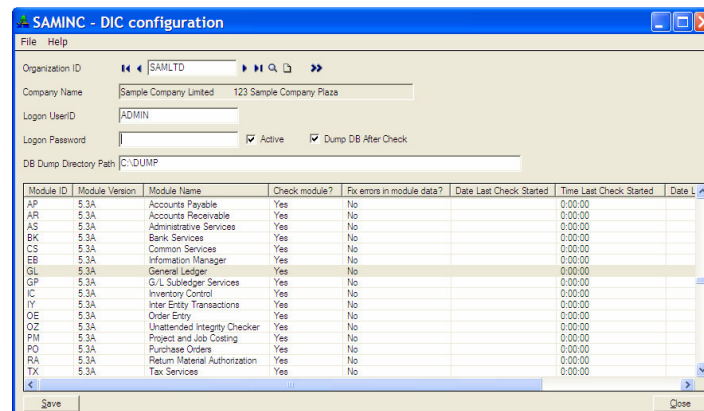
SAMINC - DIC configuration

File Help

Organization ID SAMLTD

Company Name Sample Company Limited 123 Sample Company Plaza

Logon UserID ADMIN

Logon Password

Active

Dump DB After Check

DB Dump Directory Path C:\DUMP

| Module ID | Module Version | Module Name | Check module? | Fix errors in module data? | Date Last Check Started | Time Last Check Started | Date L |
|---|---|---|---|---|---|---|---|
| AP | 5.3A | Accounts Payable | Yes | No | | 0:00:00 | |
| AR | 5.3A | Accounts Receivable | Yes | No | | 0:00:00 | |
| AS | 5.3A | Administrative Services | Yes | No | | 0:00:00 | |
| BK | 5.3A | Bank Services | Yes | No | | 0:00:00 | |
| CS | 5.3A | Common Services | Yes | No | | 0:00:00 | |
| EB | 5.3A | Information Manager | Yes | No | | 0:00:00 | |
| GL | 5.3A | General Ledger | Yes | No | | 0:00:00 | |
| GP | 5.3A | G/L Subledger Services | Yes | No | | 0:00:00 | |
| IC | 5.3A | Inventory Control | Yes | No | | 0:00:00 | |
| IY | 5.3A | Inter Entity Transactions | Yes | No | | 0:00:00 | |
| OE | 5.3A | Order Entry | Yes | No | | 0:00:00 | |
| OZ | 5.3A | Unattended Integrity Checker | Yes | No | | 0:00:00 | |
| PM | 5.3A | Project and Job Costing | Yes | No | | 0:00:00 | |
| PO | 5.3A | Purchase Orders | Yes | No | | 0:00:00 | |
| RA | 5.3A | Return Material Authorization | Yes | No | | 0:00:00 | |
| TX | 5.3A | Tax Services | Yes | No | | 0:00:00 | |

Save

Close